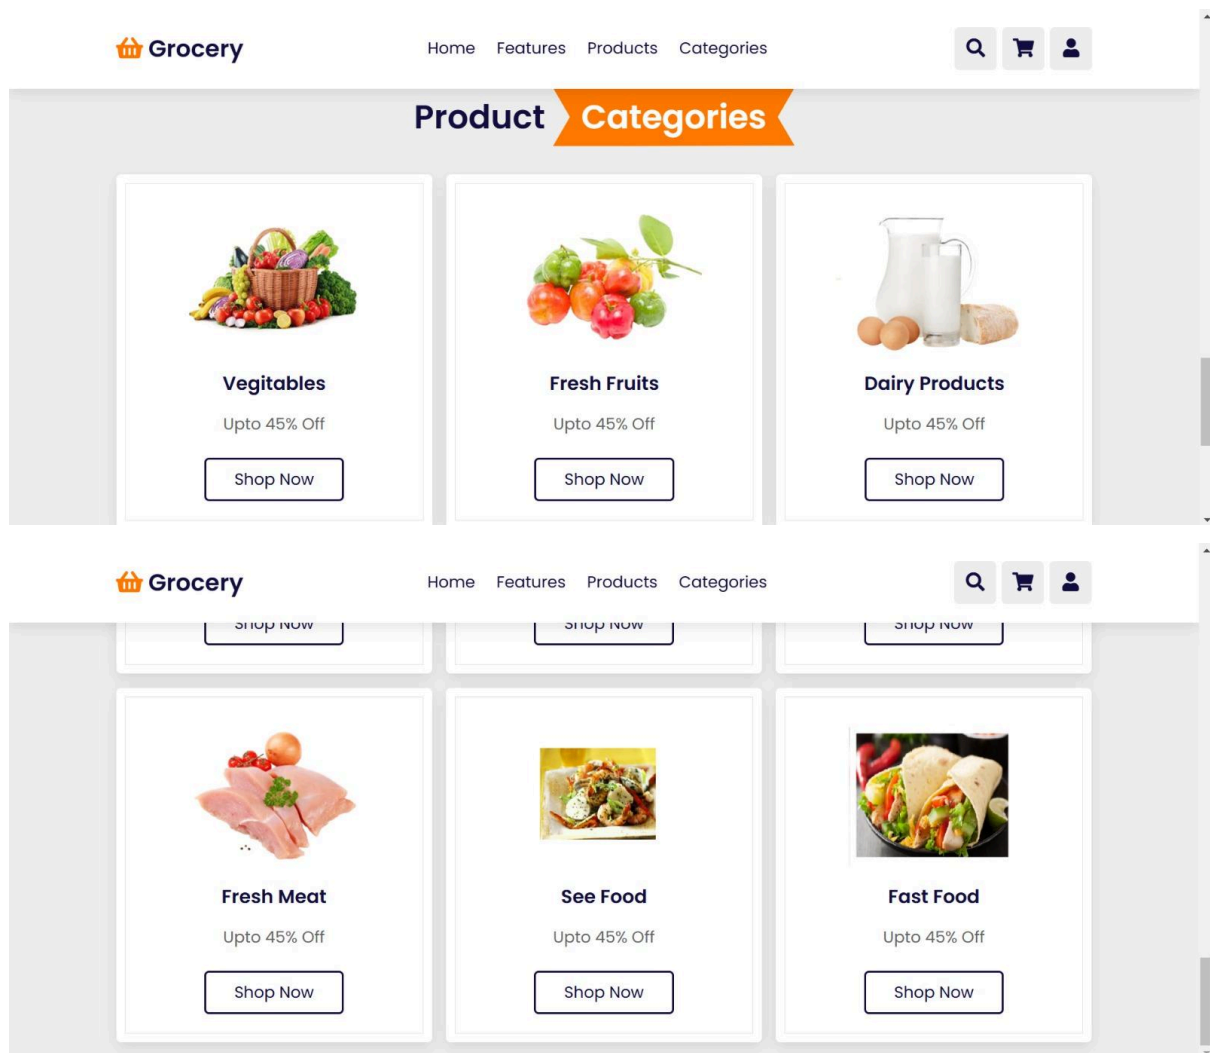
Grocery

Home Features Products Categories

Product Categories

Vegitables

Upto 45% Off

Shop Now

Fresh Fruits

Upto 45% Off

Shop Now

Dairy Products

Upto 45% Off

Shop Now

Grocery

Home Features Products Categories

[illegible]

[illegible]

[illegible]

Fresh Meat

Upto 45% Off

Shop Now

See Food

Upto 45% Off

Shop Now

Fast Food

Upto 45% Off

Shop Now